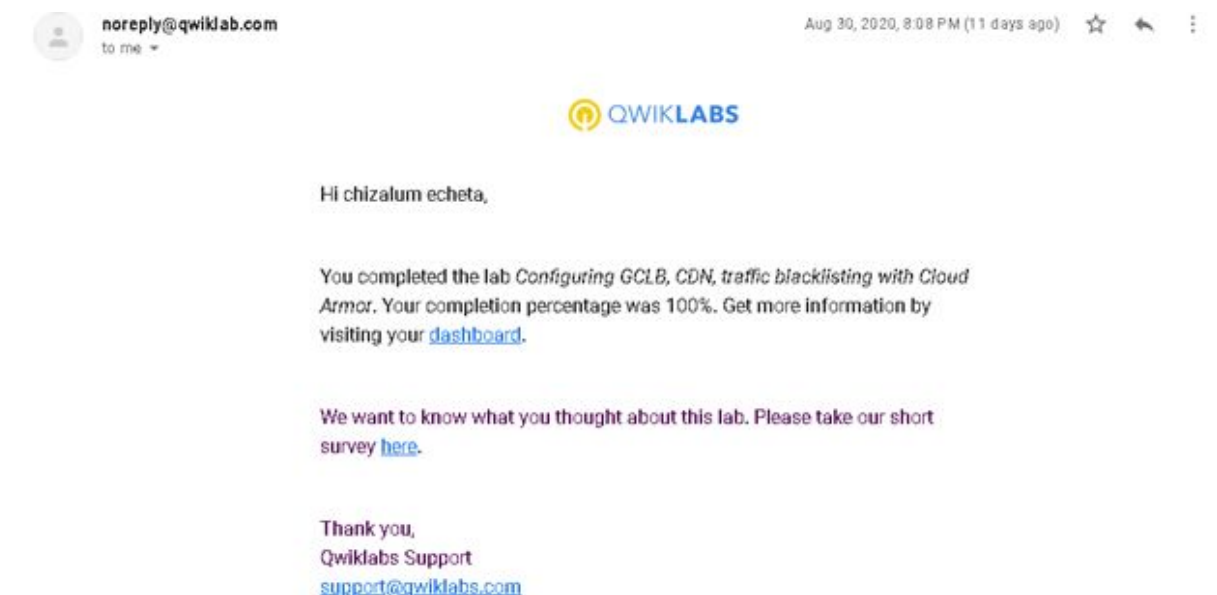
noreply@qwiklab.com
to me

Aug 30, 2020, 8:08 PM (11 days ago)

QWIKLABS

Hi chizalum echeta,

You completed the lab *Configuring GCLB, CDN, traffic blacklisting with Cloud Armor*. Your completion percentage was 100%. Get more information by visiting your dashboard.

We want to know what you thought about this lab. Please take our short survey here.

Thank you,
Qwiklabs Support
support@qwiklabs.com